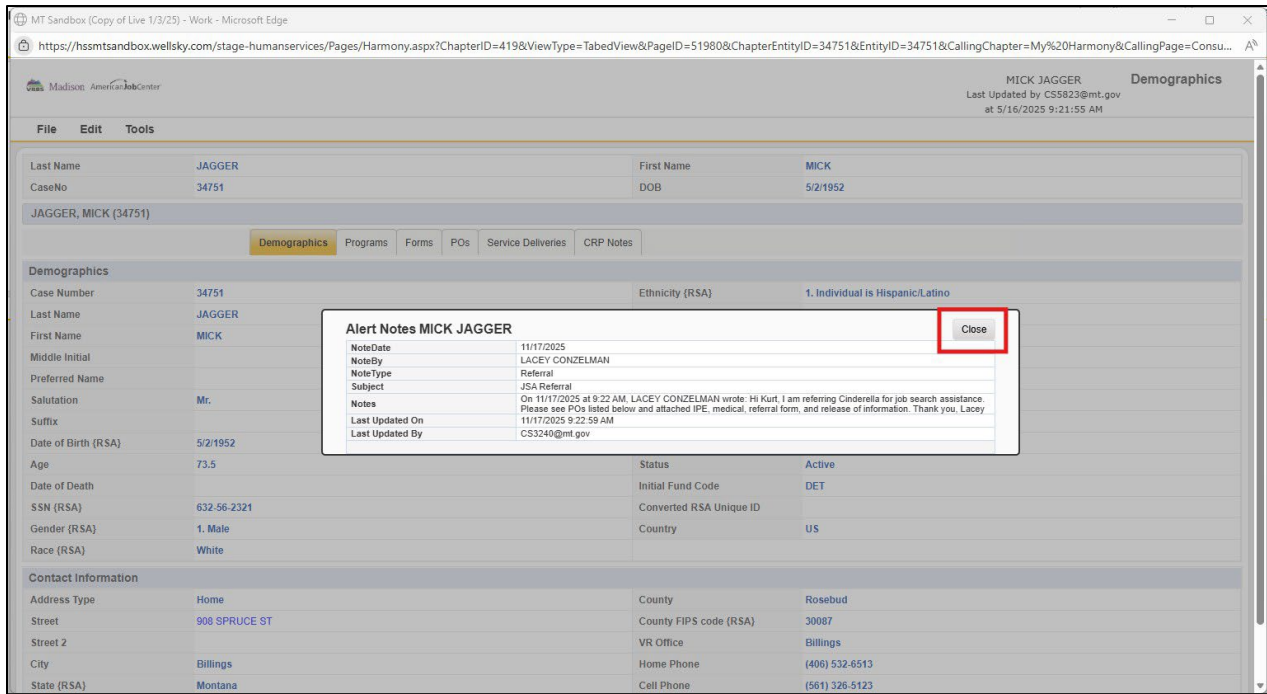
MT Sandbox (Copy of Live 1/3/25) - Work - Microsoft Edge

https://hssmtsandbox.wellsky.com/stage-humanservices/Pages/Harmony.aspx?ChapterID=419&ViewType=TabedView&PageID=51980&ChapterEntityID=34751&EntityID=34751&CallingChapter=My%20Harmony&CallingPage=Consu...

Madison American Job Center

MICK JAGGER
Last Updated by CS5823@mt.gov
at 5/16/2025 9:21:55 AM

Demographics

File Edit Tools

| Last Name | JAGGER | First Name | MICK |
|---|---|---|---|
| CaseNo | 34751 | DOB | 5/2/1952 |

JAGGER, MICK (34751)

Demographics Programs Forms POs Service Deliveries CRP Notes

Demographics

| Case Number | 34751 | Ethnicity {RSA} | 1. Individual is Hispanic/Latino |
|---|---|---|---|
| Last Name | JAGGER | | |
| First Name | MICK | | |
| Middle Initial | | | |
| Preferred Name | | | |
| Salutation | Mr. | | |
| Suffix | | | |
| Date of Birth {RSA} | 5/2/1952 | | |
| Age | 73.5 | Status | Active |
| Date of Death | | Initial Fund Code | DET |
| SSN {RSA} | 632-56-2321 | Converted RSA Unique ID | |
| Gender {RSA} | 1. Male | Country | US |
| Race {RSA} | White | | |

Alert Notes MICK JAGGER

Close

| NoteDate | 11/17/2025 |
|---|---|
| NoteBy | LACEY CONZELMAN |
| NoteType | Referral |
| Subject | JSA Referral |
| Notes | On 11/17/2025 at 9:22 AM, LACEY CONZELMAN wrote: Hi Kurt, I am referring Cinderella for job search assistance. Please see POs listed below and attached IPE, medical, referral form, and release of information. Thank you, Lacey |
| Last Updated On | 11/17/2025 9:22:59 AM |
| Last Updated By | CS3240@mt.gov |

Contact Information

| Address Type | Home | County | Rosebud |
|---|---|---|---|
| Street | 908 SPRUCE ST | County FIPS code {RSA} | 30087 |
| Street 2 | | VR Office | Billings |
| City | Billings | Home Phone | (406) 532-6513 |
| State {RSA} | Montana | Cell Phone | (561) 326-5123 |